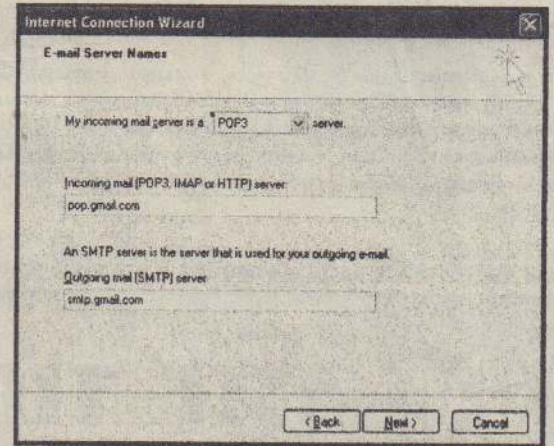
Internet Connection Wizard

E-mail Server Names

My incoming mail server is a POP3 server.

Incoming mail (POP3, IMAP or HTTP) server:

pop.gmail.com

An SMTP server is the server that is used for your outgoing e-mail.

Outgoing mail (SMTP) server:

smtp.gmail.com

< Back Next > Cancel